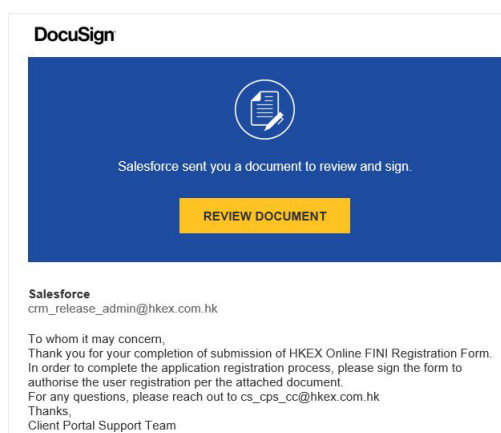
DocuSign

Salesforce sent you a document to review and sign.

REVIEW DOCUMENT

Salesforce
crm_release_admin@hkex.com.hk

To whom it may concern,
Thank you for your completion of submission of HKEX Online FINI Registration Form. In order to complete the application registration process, please sign the form to authorise the user registration per the attached document.
For any questions, please reach out to cs_cps_cc@hkex.com.hk
Thanks,
Client Portal Support Team